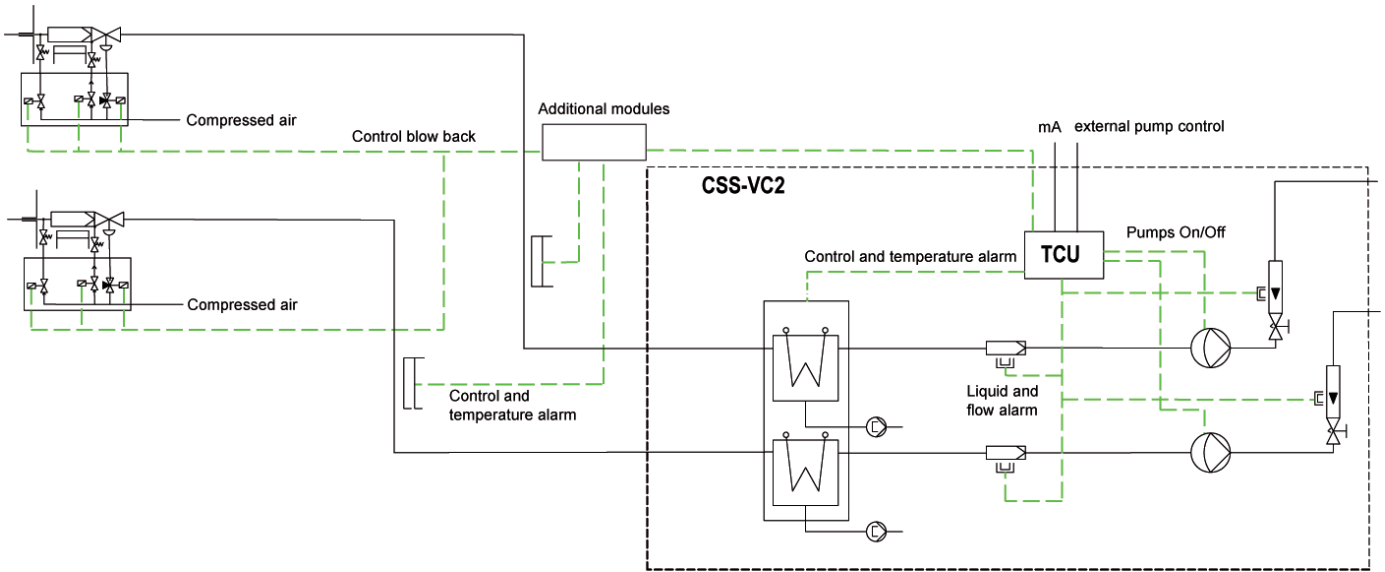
Compressed air

Control blow back

Additional modules

mA

external pump control

CSS-VC2

TCU

Pumps On/Off

Control and temperature alarm

Compressed air

Control and temperature alarm

Liquid and flow alarm